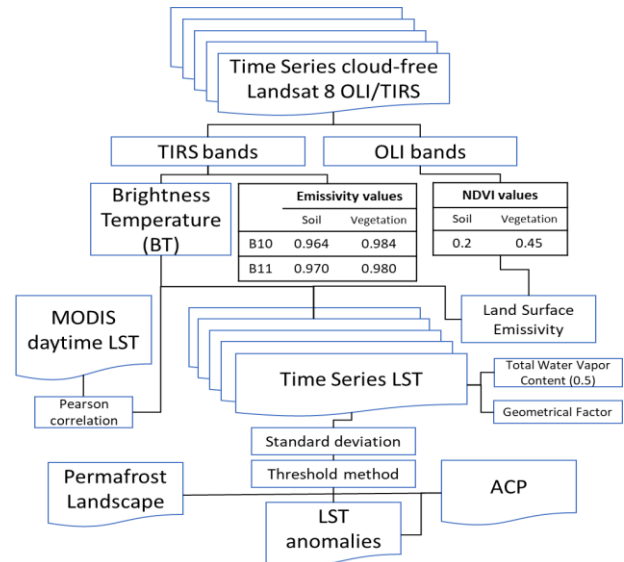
Time Series cloud-free Landsat 8 OLI/TIRS

TIRS bands

OLI bands

Brightness Temperature (BT)

| Emissivity values | | |
|---|---|---|
| | Soil | Vegetation |
| B10 | 0.964 | 0.984 |
| B11 | 0.970 | 0.980 |

| NDVI values | |
|---|---|
| Soil | Vegetation |
| 0.2 | 0.45 |

Land Surface Emissivity

MODIS daytime LST

Time Series LST

Total Water Vapor Content (0.5)

Geometrical Factor

Pearson correlation

Standard deviation

Threshold method

Permafrost Landscape

ACP

LST anomalies